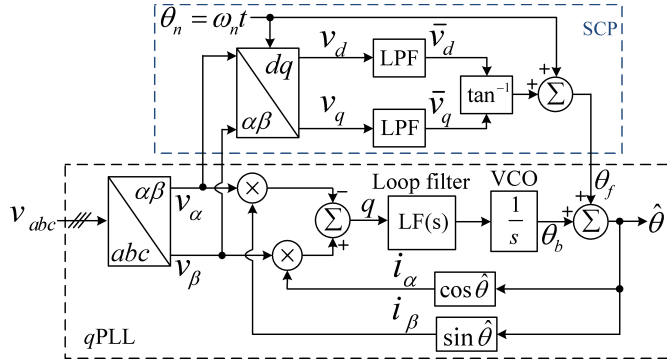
$\theta_n = \omega_n t$

SCP

$dq$

$\alpha\beta$

$v_d$

$v_q$

LPF

LPF

$\bar{v}_d$

$\bar{v}_q$

$\tan^{-1}$

+

+

$\Sigma$

$v_{abc}$

$\alpha\beta$

$abc$

$v_\alpha$

$v_\beta$

$\times$

$\times$

$-$

+

$\Sigma$

$q$

Loop filter

LF(s)

VCO

$\frac{1}{s}$

$\theta_b$

$\theta_f$

+

+

$\Sigma$

$\hat{\theta}$

$i_\alpha$

$\cos\hat{\theta}$

$i_\beta$

$\sin\hat{\theta}$

$q$PLL